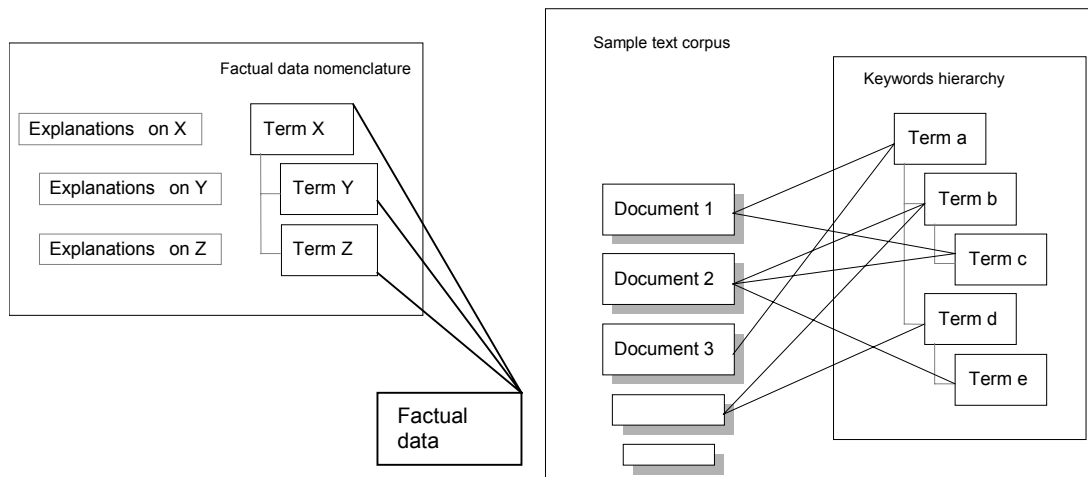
Factual data nomenclature

Explanations on X

Explanations on Y

Explanations on Z

Term X

Term Y

Term Z

Factual data

Sample text corpus

Keywords hierarchy

Document 1

Document 2

Document 3

Term a

Term b

Term c

Term d

Term e